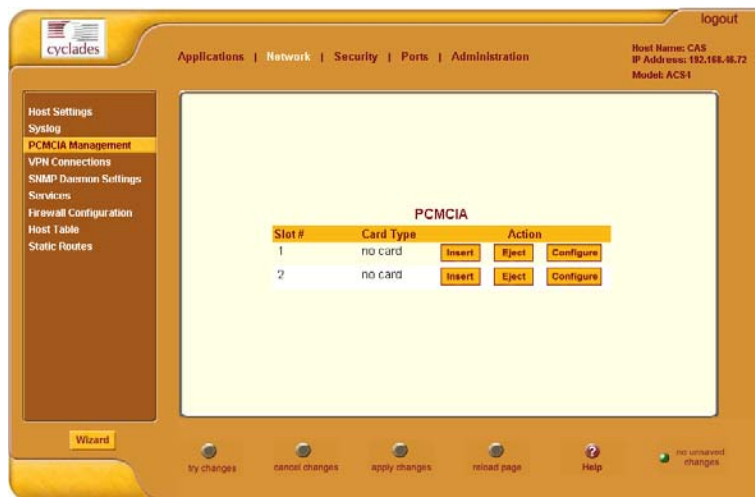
cyclades

logout

Applications | Network | Security | Ports | Administration

Host Name: CAS
IP Address: 192.168.46.72
Model: ACS4

Host Settings
Syslog
PCMCIA Management
VPN Connections
SNMP Daemon Settings
Services
Firewall Configuration
Host Table
Static Routes

PCMCIA

| Slot # | Card Type | Action | | |
|---|---|---|---|---|
| 1 | no card | Insert | Eject | Configure |
| 2 | no card | Insert | Eject | Configure |

Wizard

try changes

cancel changes

apply changes

reload page

Help

no unsaved changes